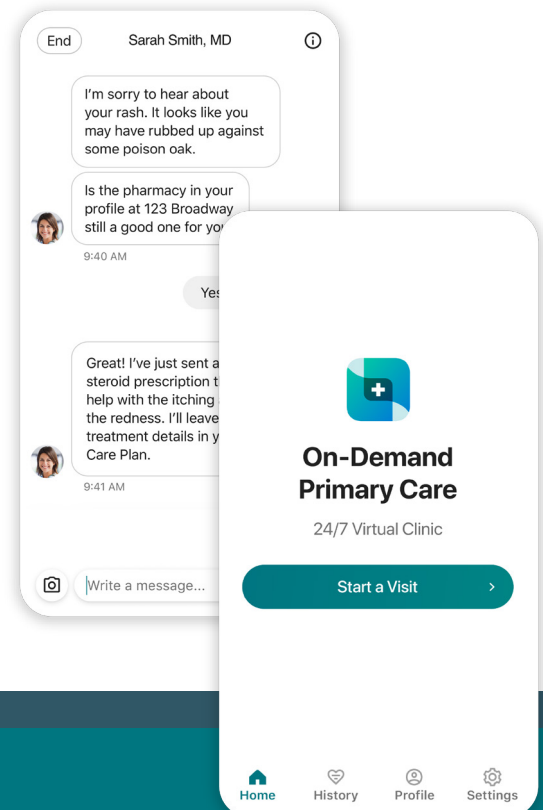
End

Sarah Smith, MD

I'm sorry to hear about your rash. It looks like you may have rubbed up against some poison oak.

Is the pharmacy in your profile at 123 Broadway still a good one for yo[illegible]

9:40 AM

Yes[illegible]

Great! I've just sent a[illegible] steroid prescription t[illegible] help with the itching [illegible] the redness. I'll leave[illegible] treatment details in y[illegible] Care Plan.

9:41 AM

Write a message...

On-Demand Primary Care

24/7 Virtual Clinic

Start a Visit

Home

History

Profile

Settings